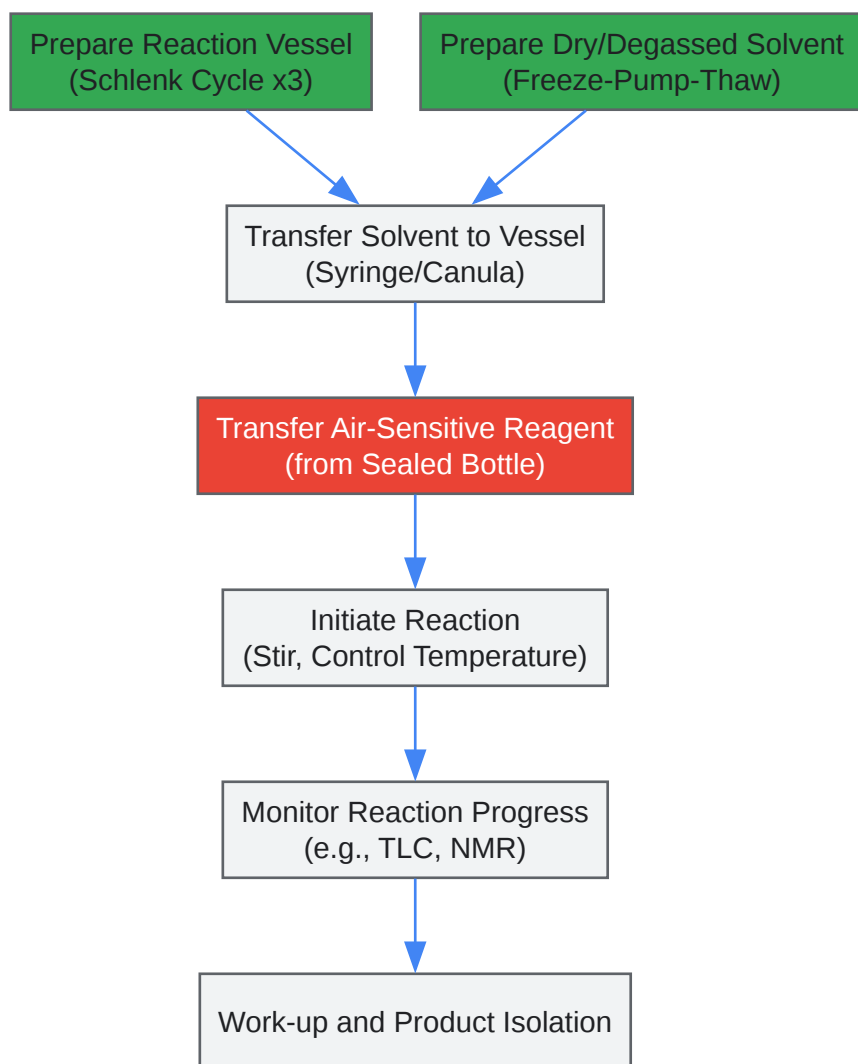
Prepare Reaction Vessel
(Schlenk Cycle x3)

Prepare Dry/Degassed Solvent
(Freeze-Pump-Thaw)

Transfer Solvent to Vessel
(Syringe/Canula)

Transfer Air-Sensitive Reagent
(from Sealed Bottle)

Initiate Reaction
(Stir, Control Temperature)

Monitor Reaction Progress
(e.g., TLC, NMR)

Work-up and Product Isolation